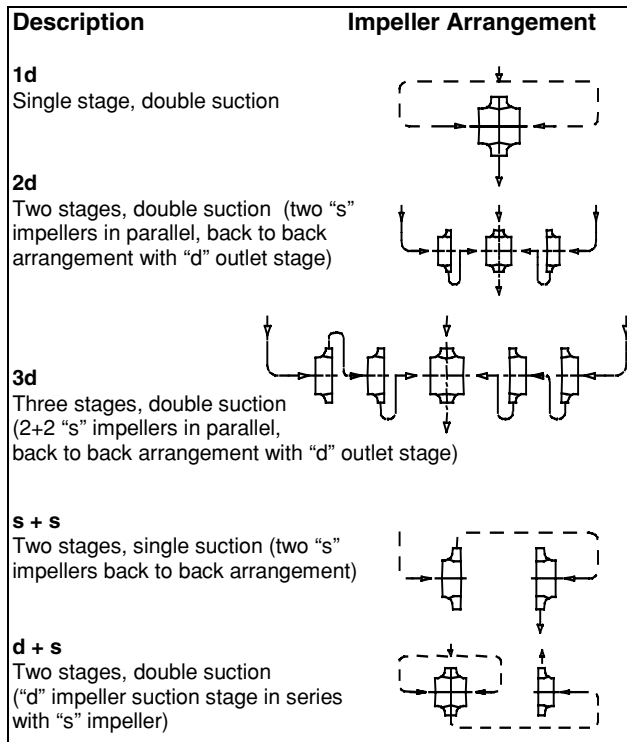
| Description | Impeller Arrangement |
|---|---|
| **1d** Single stage, double suction | |
| **2d** Two stages, double suction (two “s” impellers in parallel, back to back arrangement with “d” outlet stage) | |
| **3d** Three stages, double suction (2+2 “s” impellers in parallel, back to back arrangement with “d” outlet stage) | |
| **s + s** Two stages, single suction (two “s” impellers back to back arrangement) | |
| **d + s** Two stages, double suction (“d” impeller suction stage in series with “s” impeller) | |